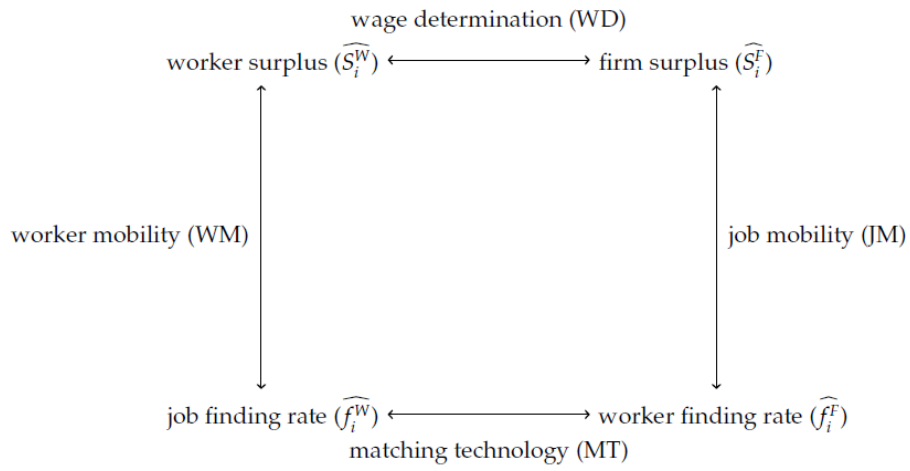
wage determination (WD)

worker surplus ($\widehat{S_i^W}$)

firm surplus ($\widehat{S_i^F}$)

worker mobility (WM)

job mobility (JM)

job finding rate ($\widehat{f_i^W}$)

worker finding rate ($\widehat{f_i^F}$)

matching technology (MT)